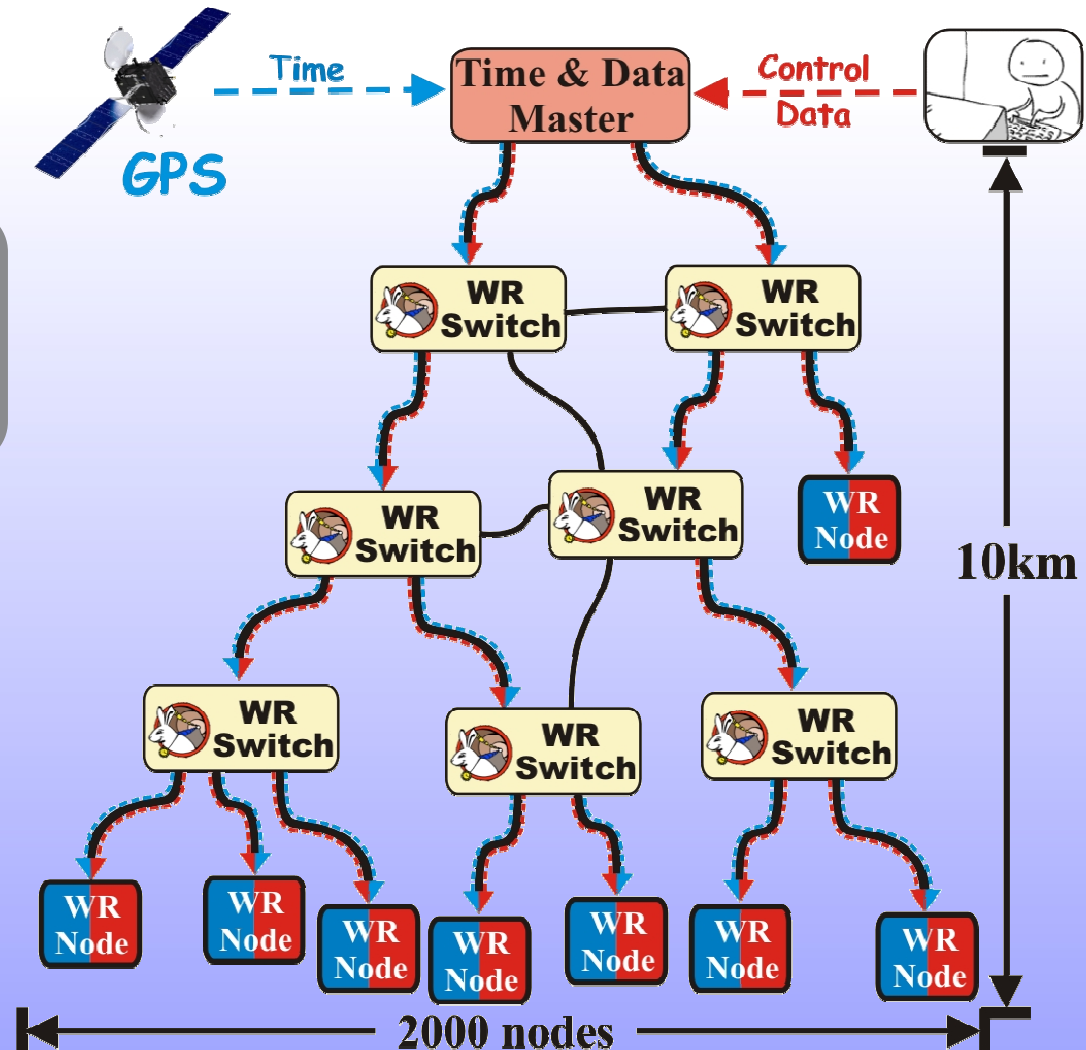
Time

GPS

Time & Data Master

Control

Data

WR Switch

WR Switch

WR Switch

WR Switch

WR Node

10km

WR Switch

WR Switch

WR Switch

WR Node

WR Node

WR Node

WR Node

WR Node

WR Node

WR Node

2000 nodes